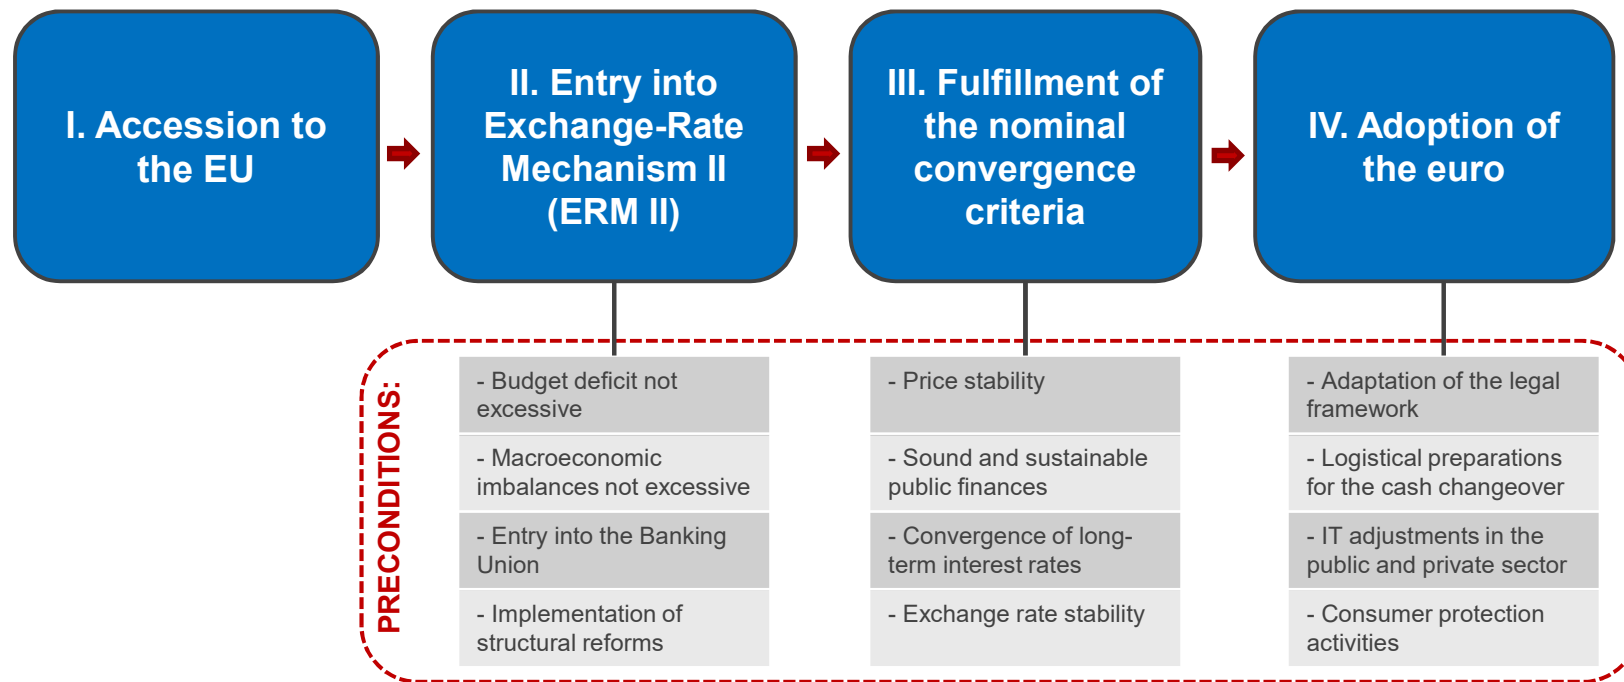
I. Accession to the EU

II. Entry into Exchange-Rate Mechanism II (ERM II)

III. Fulfillment of the nominal convergence criteria

IV. Adoption of the euro

PRECONDITIONS:

- Budget deficit not excessive

- Macroeconomic imbalances not excessive

- Entry into the Banking Union

- Implementation of structural reforms

- Price stability

- Sound and sustainable public finances

- Convergence of long-term interest rates

- Exchange rate stability

- Adaptation of the legal framework

- Logistical preparations for the cash changeover

- IT adjustments in the public and private sector

- Consumer protection activities